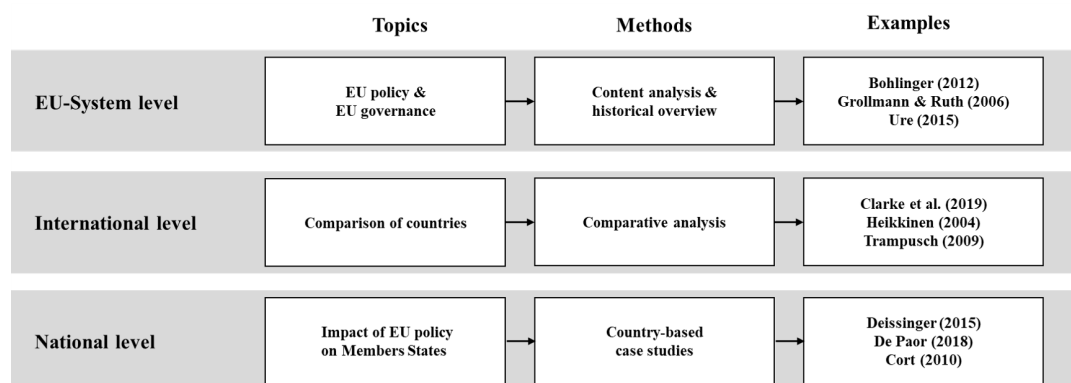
| | Topics | Methods | Examples |
|---|---|---|---|
| EU-System level | EU policy & EU governance | Content analysis & historical overview | Bohlinger (2012) Grollmann & Ruth (2006) Ure (2015) |
| International level | Comparison of countries | Comparative analysis | Clarke et al. (2019) Heikkinen (2004) Trampusch (2009) |
| National level | Impact of EU policy on Members States | Country-based case studies | Deissinger (2015) De Paor (2018) Cort (2010) |